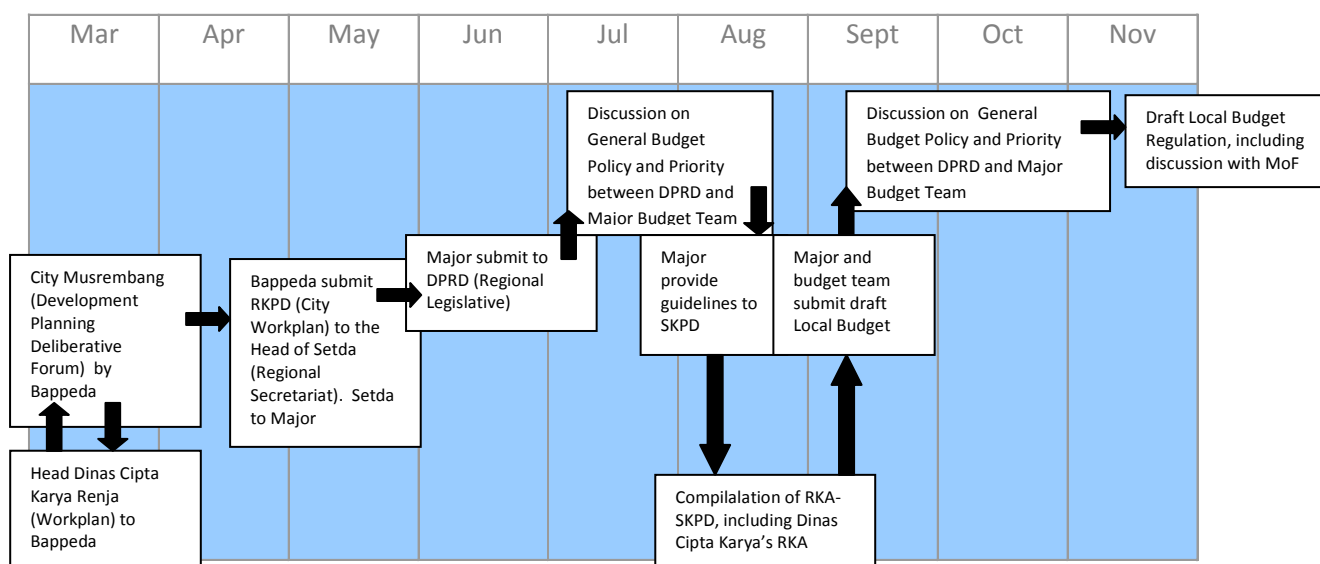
| Mar | Apr | May | Jun | Jul | Aug | Sept | Oct | Nov |
|---|---|---|---|---|---|---|---|---|

City Musrembang (Development Planning Deliberative Forum) by Bappeda

Head Dinas Cipta Karya Renja (Workplan) to Bappeda

Bappeda submit RKPD (City Workplan) to the Head of Setda (Regional Secretariat). Setda to Major

Major submit to DPRD (Regional Legislative)

Discussion on General Budget Policy and Priority between DPRD and Major Budget Team

Major provide guidelines to SKPD

Compilalation of RKA-SKPD, including Dinas Cipta Karya's RKA

Major and budget team submit draft Local Budget

Discussion on General Budget Policy and Priority between DPRD and Major Budget Team

Draft Local Budget Regulation, including discussion with MoF